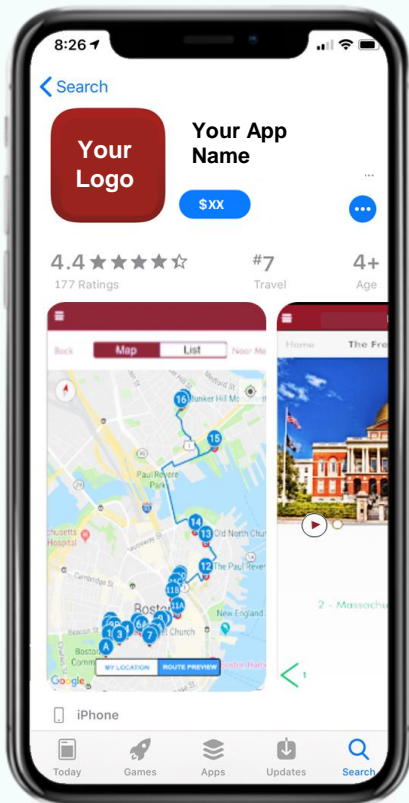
8:26

Search

Your Logo

Your App Name

...

$XX

4.4 ★★★★☆
177 Ratings

#7
Travel

4+
Age

Back Map List Near Me

Bunker Hill Mo

Paul Revere Park

Old North Chur

chusetts Hospital

Boston

Church

New England

Boston Common

MY LOCATION ROUTE PREVIEW

Google

Home The Fre

2 - Massachu

iPhone

Today Games Apps Updates Search